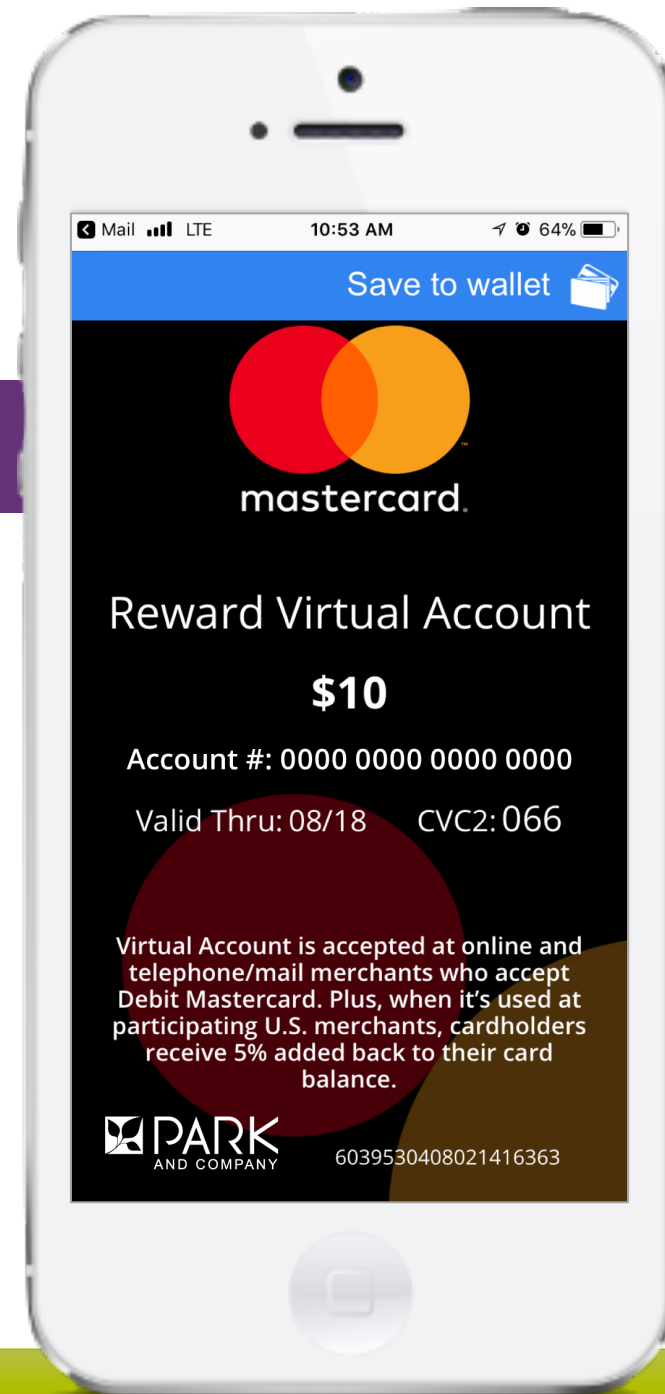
Mail LTE 10:53 AM 64%

Save to wallet

mastercard.

Reward Virtual Account

$10

Account #: 0000 0000 0000 0000

Valid Thru: 08/18 CVC2: 066

Virtual Account is accepted at online and telephone/mail merchants who accept Debit Mastercard. Plus, when it's used at participating U.S. merchants, cardholders receive 5% added back to their card balance.

PARK AND COMPANY

6039530408021416363